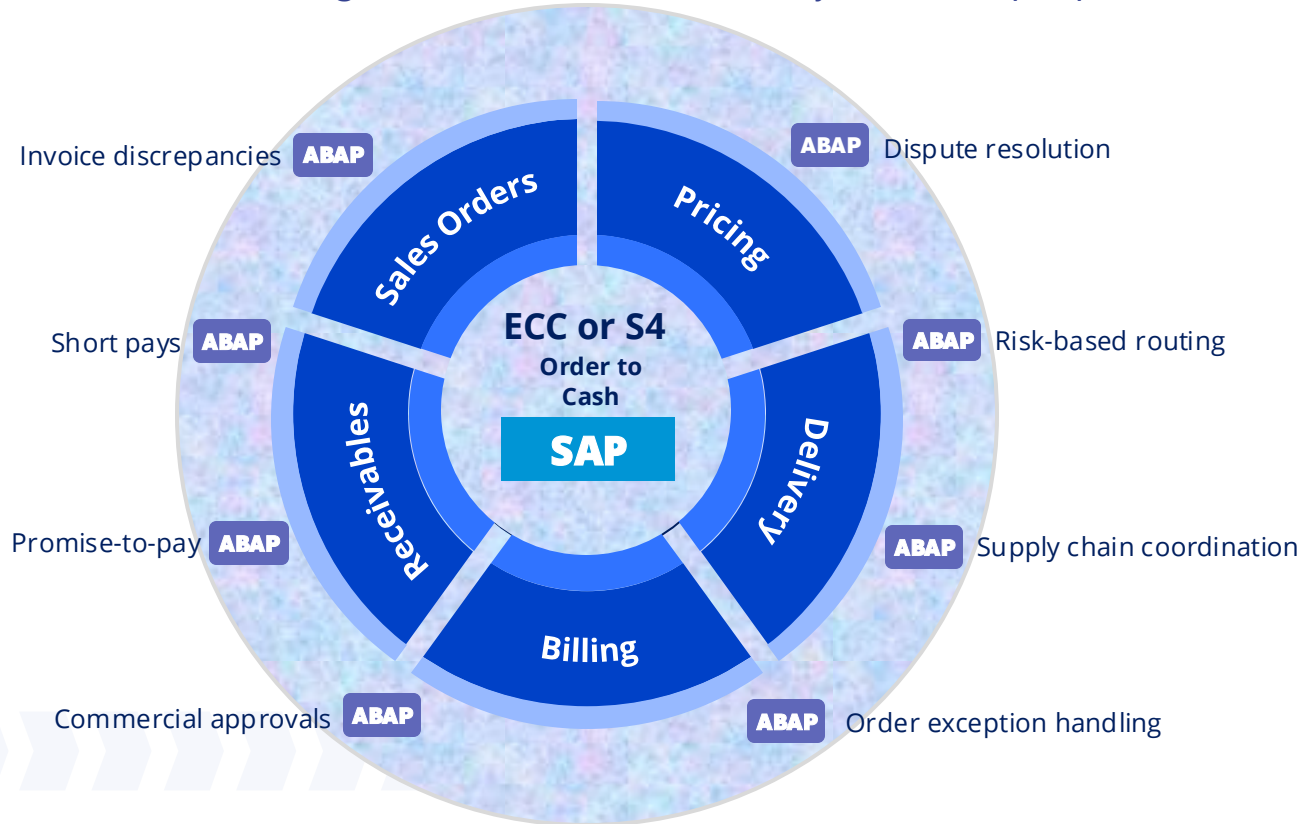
Invoice discrepancies ABAP

ABAP Dispute resolution

Sales Orders

Pricing

Short pays ABAP

ABAP Risk-based routing

ECC or S4
Order to Cash
SAP

Receivables

Delivery

Promise-to-pay ABAP

ABAP Supply chain coordination

Billing

Commercial approvals ABAP

ABAP Order exception handling